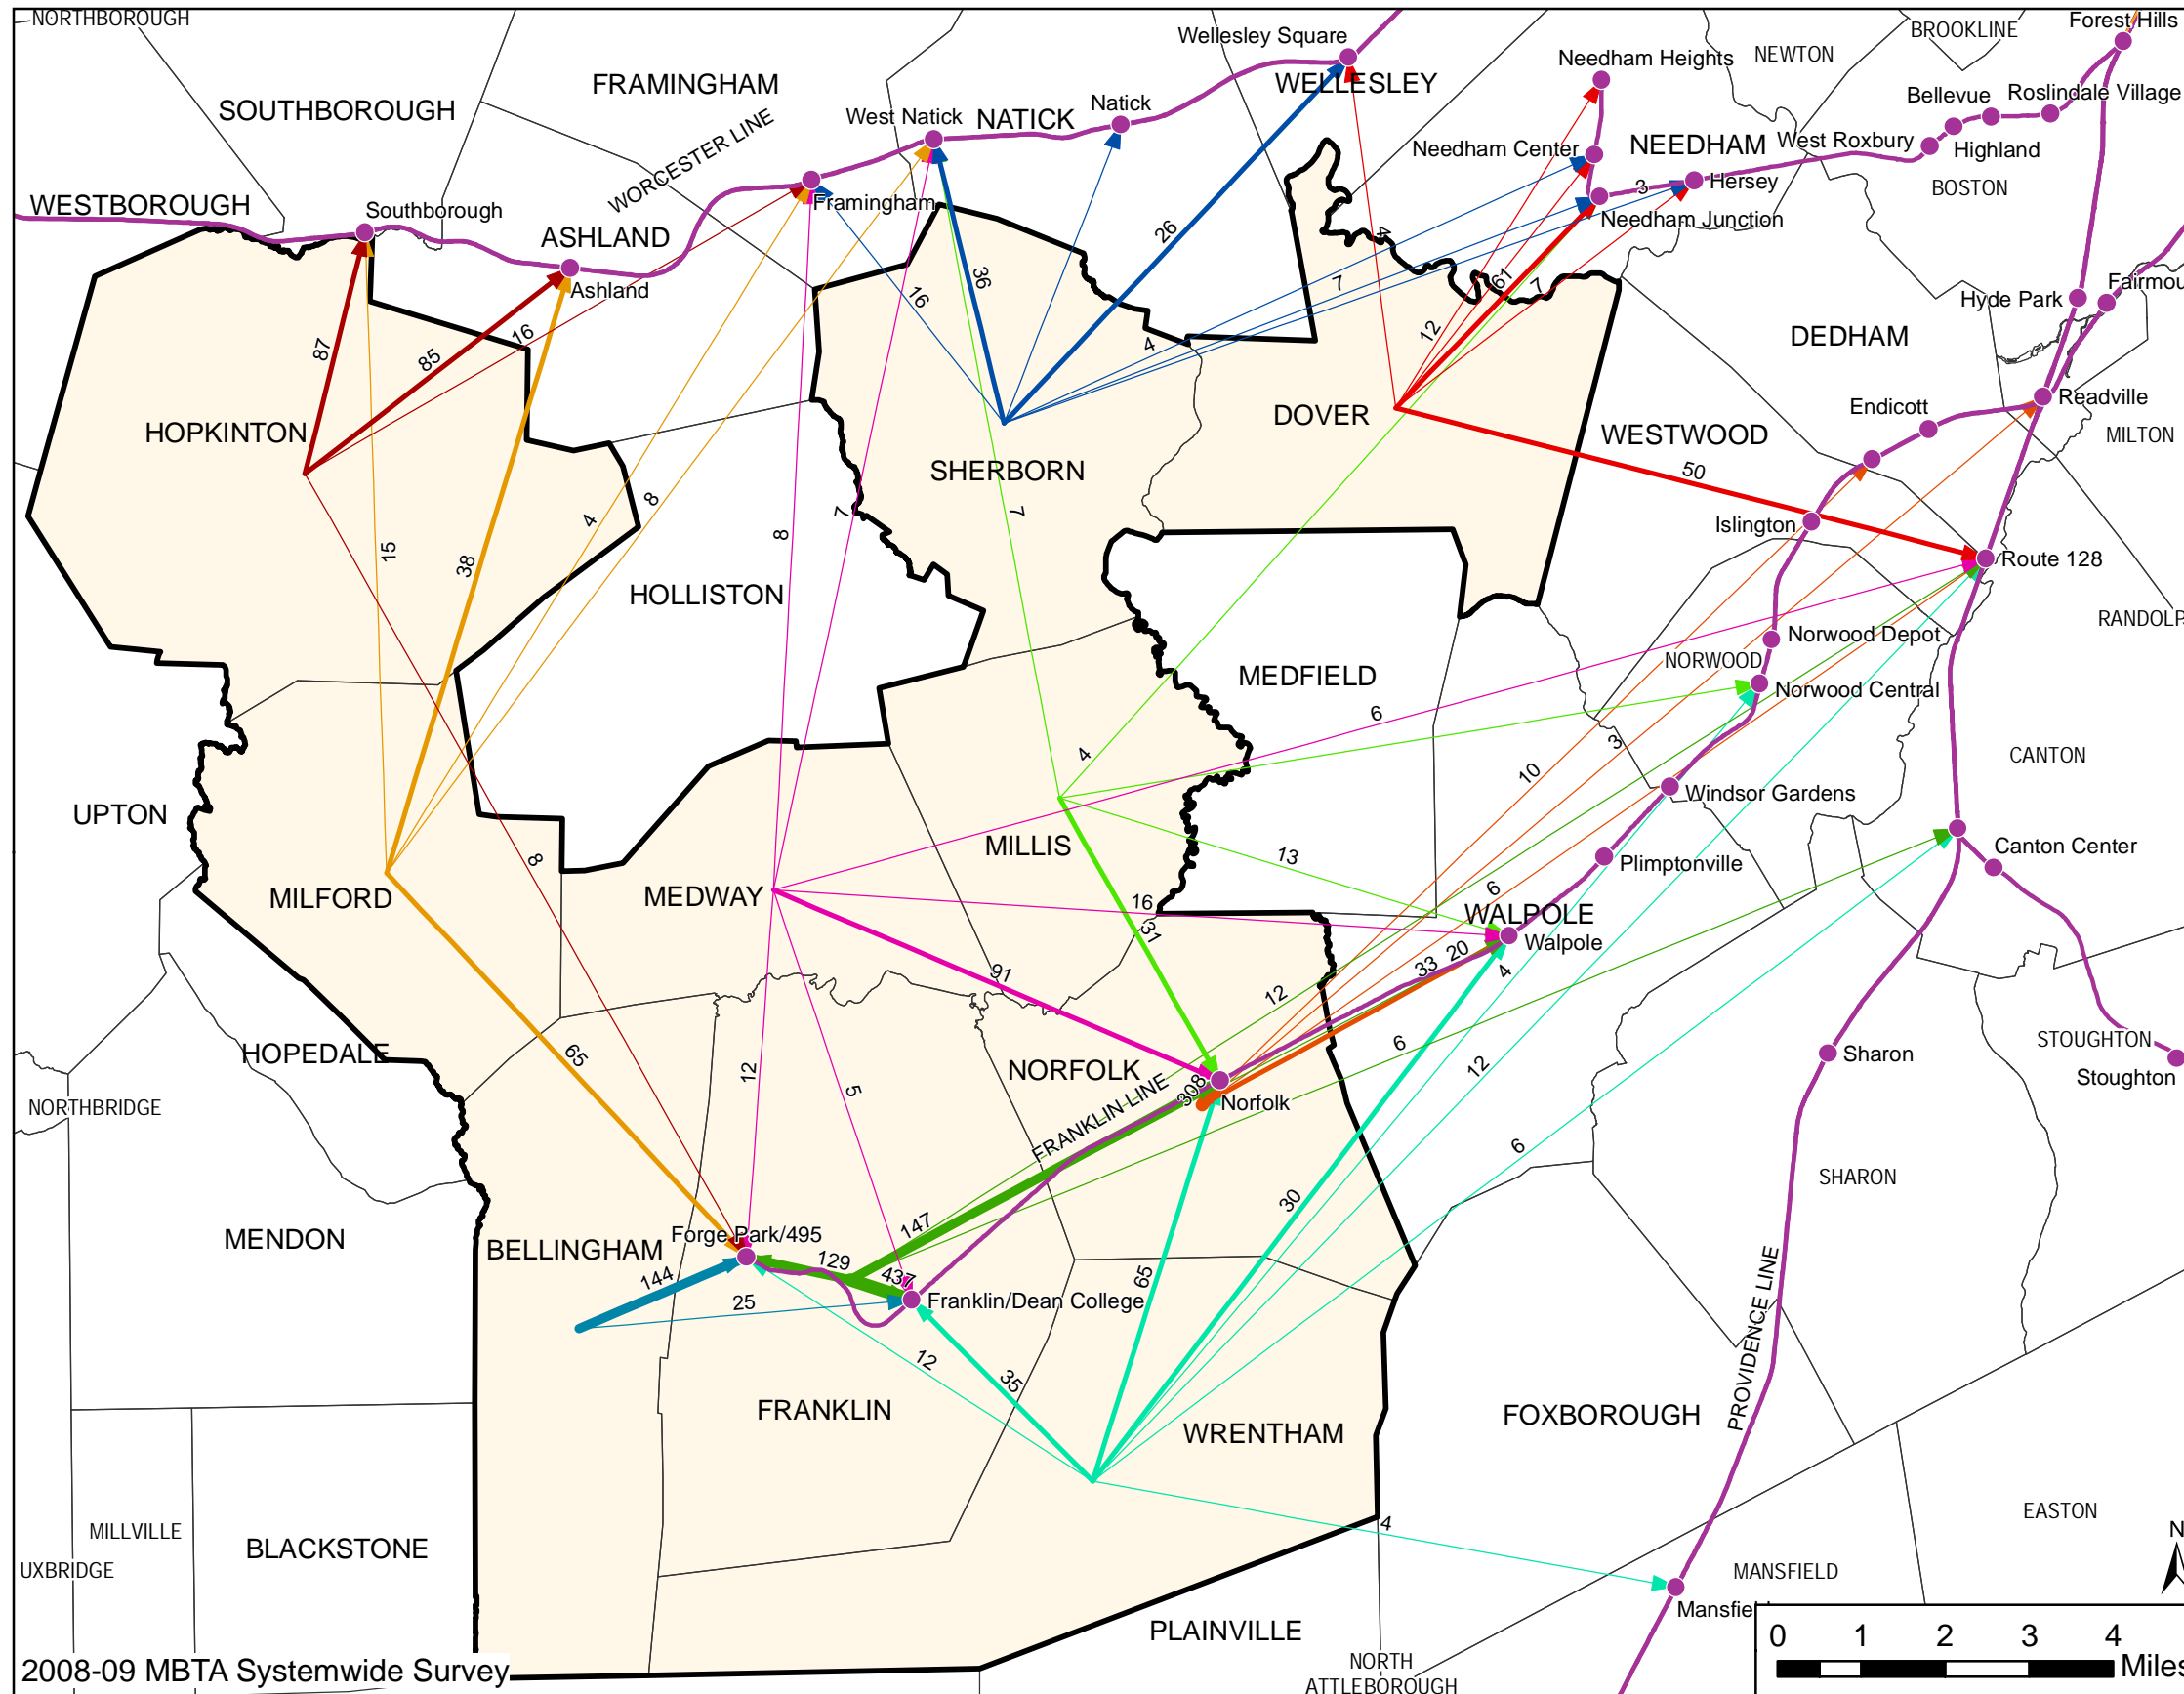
NORTHBOROUGH
SOUTHBOROUGH
FRAMINGHAM
Wellesley Square
WELLESLEY
Needham Heights
NEWTON
BROOKLINE
Forest Hills
Bellevue
Roslindale Village
West Natick
NATICK
Natick
WORCESTER LINE
Needham Center
NEEDHAM
West Roxbury
Highland
BOSTON
WESTBOROUGH
Southborough
Framingham
Hersey
Needham Junction
ASHLAND
Ashland
Hyde Park
Fairmou
DEDHAM
Endicott
Readville
MILTON
HOPKINTON
DOVER
WESTWOOD
SHERBORN
Islington
Route 128
RANDOLP
HOLLISTON
MEDFIELD
Norwood Depot
NORWOOD
Norwood Central
CANTON
Windsor Gardens
UPTON
MILLIS
Canton Center
Plimptonville
MILFORD
MEDWAY
WALPOLE
Walpole
HOPEDALE
NORFOLK
Sharon
STOUGHTON
Stoughton
NORTHBRIDGE
Norfolk
FRANKLIN LINE
SHARON
MENDON
BELLINGHAM
Forge Park/495
Franklin/Dean College
PROVIDENCE LINE
FRANKLIN
WRENTHAM
FOXBOROUGH
EASTON
MILLVILLE
BLACKSTONE
MANSFIELD
UXBRIDGE
Mansfiel
PLAINVILLE
NORTH ATTLEBOROUGH
2008-09 MBTA Systemwide Survey
0 1 2 3 4 Miles
87 85 16 15 38 4 8 36 16 26 4 7 7 12 61 7 3 50 8 7 8 4 6 10 3 13 16 31 6 33 20 12 4 91 6 12 308 65 12 5 147 129 144 437 25 65 30 6 12 35 4